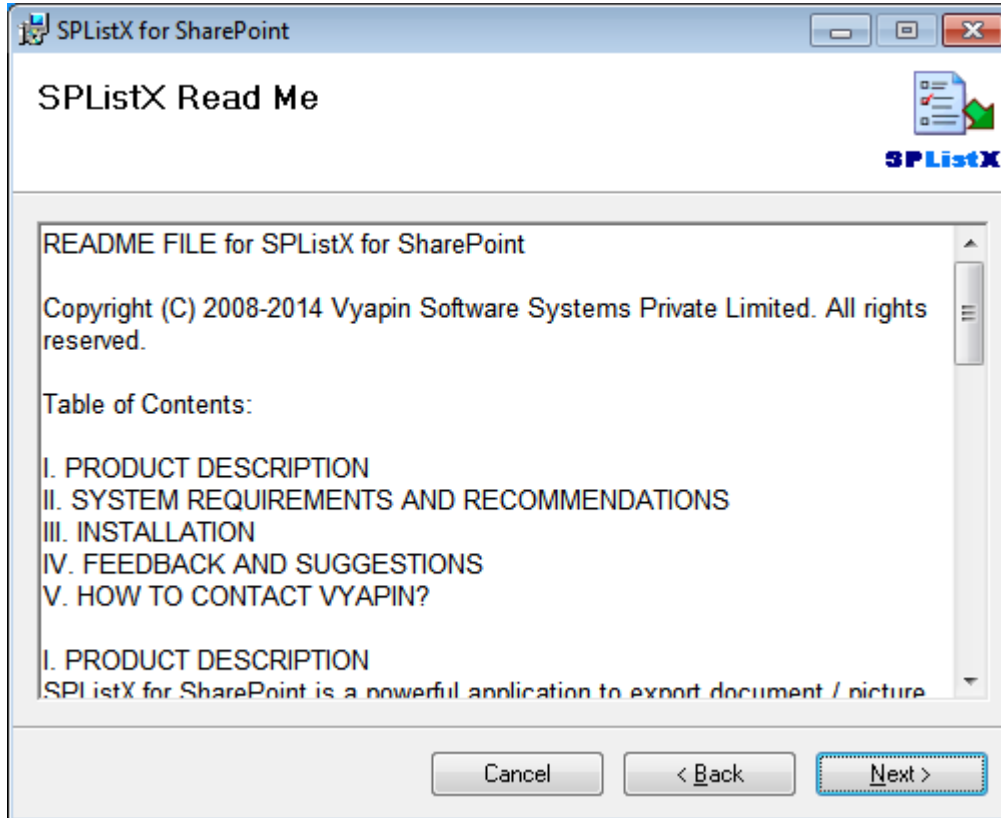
SPListX for SharePoint

SPListX Read Me

SPListX

README FILE for SPListX for SharePoint

Copyright (C) 2008-2014 Vyapin Software Systems Private Limited. All rights reserved.

Table of Contents:

I. PRODUCT DESCRIPTION
II. SYSTEM REQUIREMENTS AND RECOMMENDATIONS
III. INSTALLATION
IV. FEEDBACK AND SUGGESTIONS
V. HOW TO CONTACT VYAPIN?

I. PRODUCT DESCRIPTION
SPListX for SharePoint is a powerful application to export document / picture

Cancel
< Back
Next >